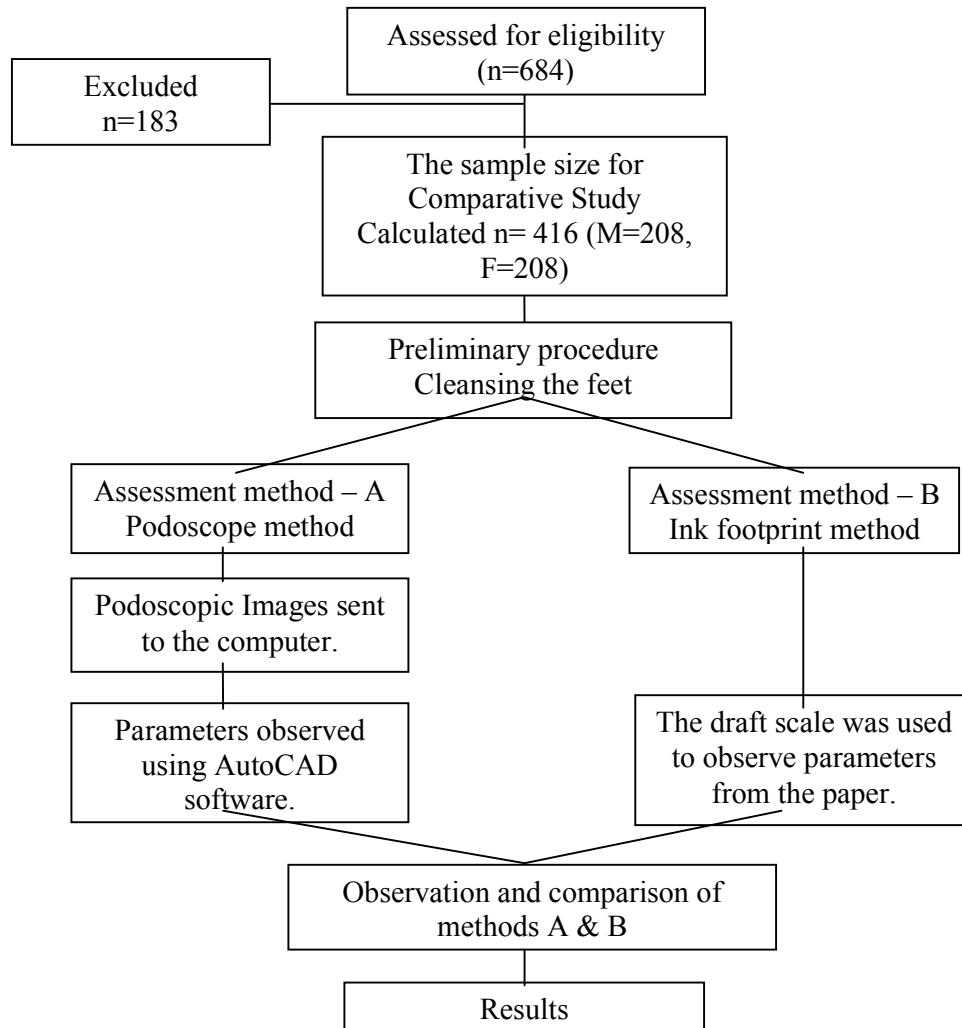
Assessed for eligibility (n=684)

Excluded n=183

The sample size for Comparative Study Calculated n= 416 (M=208, F=208)

Preliminary procedure Cleansing the feet

Assessment method – A Podoscope method

Assessment method – B Ink footprint method

Podoscopic Images sent to the computer.

Parameters observed using AutoCAD software.

The draft scale was used to observe parameters from the paper.

Observation and comparison of methods A & B

Results